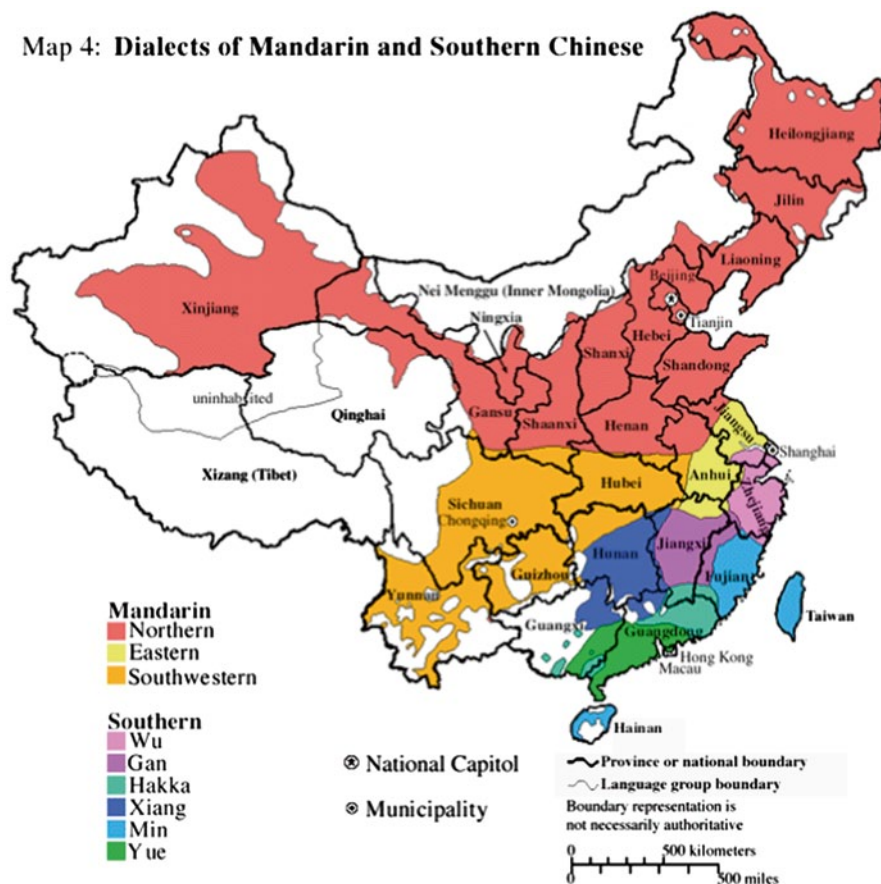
Map 4: Dialects of Mandarin and Southern Chinese

Heilongjiang
Jilin
Liaoning
Beijing
Tianjin
Nei Menggu (Inner Mongolia)
Xinjiang
Ningxia
Hebei
Shanxi
Shandong
uninhabited
Qinghai
Gansu
Shaanxi
Henan
Jiangsu
Shanghai
Xizang (Tibet)
Anhui
Hubei
Sichuan
Chongqing
Zhejiang
Jiangxi
Hunan
Fujian
Guizhou
Yunnan
Taiwan
Guangxi
Guangdong
Hong Kong
Macau
Hainan

Mandarin
Northern
Eastern
Southwestern

Southern
Wu
Gan
Hakka
Xiang
Min
Y ue

National Capitol
Municipality

Province or national boundary
Language group boundary
Boundary representation is not necessarily authoritative

0 500 kilometers
0 500 miles